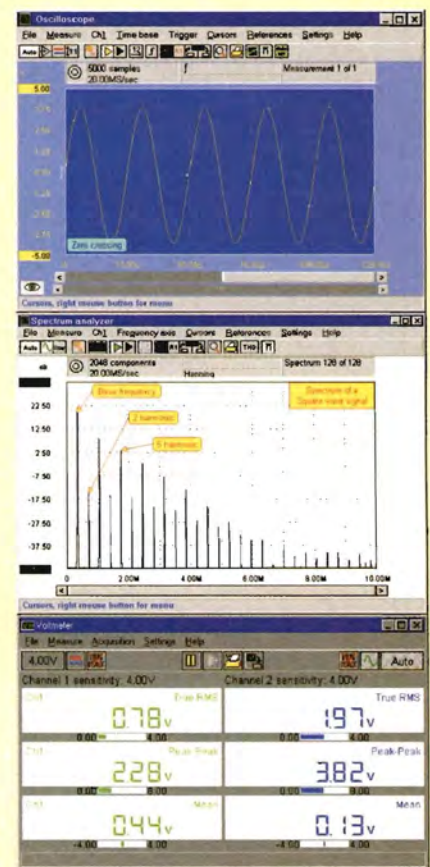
Oscilloscope

File Measure Ch1 Time base Trigger Cursors References Settings Help

Auto

5000 samples
20.00MS/sec

Measurement 1 of 1

5.00

-5.00

Zero crossing

Cursors, right mouse button for menu

Spectrum analyzer

File Measure Ch1 Frequency axis Cursors References Settings Help

Auto

2048 components
20.00MS/sec

Hanning

Spectrum 128 of 128

dB

Spectrum of a Square wave signal

Base frequency

3 harmonic

5 harmonic

22.50

12.50

2.50

-7.50

-17.50

-27.50

-37.50

0

2.00M

4.00M

6.00M

8.00M

10.00M

Cursors, right mouse button for menu

Voltmeter

File Measure Acquisition Settings Help

4.00V

Auto

Channel 1 sensitivity: 4.00V

Channel 2 sensitivity: 4.00V

Ch1

True RMS

0.78v

0.00

4.00

True RMS

1.97v

0.00

4.00

Ch1

Peak-Peak

2.28v

0.00

8.00

Peak-Peak

3.82v

0.00

8.00

Ch1

Mean

0.44v

-4.00

4.00

Mean

0.13v

-4.00

4.00